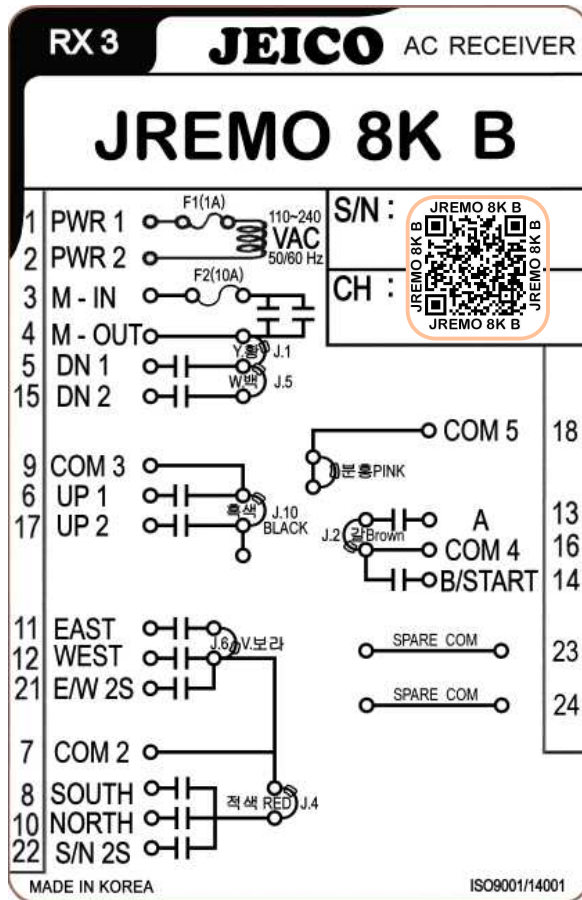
RX 3 JEICO AC RECEIVER

JREMO 8K B

1 PWR 1
2 PWR 2
3 M - IN
4 M - OUT
5 DN 1
15 DN 2

F1(1A)
110~240
VAC
50/60 Hz
F2(10A)
Y.황 J.1
W.백 J.5

S/N :
CH :

JREMO 8K B
JREMO 8K B
JREMO 8K B
JREMO 8K B

9 COM 3
6 UP 1
17 UP 2

흑색 J.10 BLACK
분홍PINK
COM 5 18
J.2 갈Brown
A 13
COM 4 16
B/START 14

11 EAST
12 WEST
21 E/W 2S
J.6 V.보라
SPARE COM 23
SPARE COM 24

7 COM 2
8 SOUTH
10 NORTH
22 S/N 2S
적색 RED J.4

MADE IN KOREA
ISO9001/14001